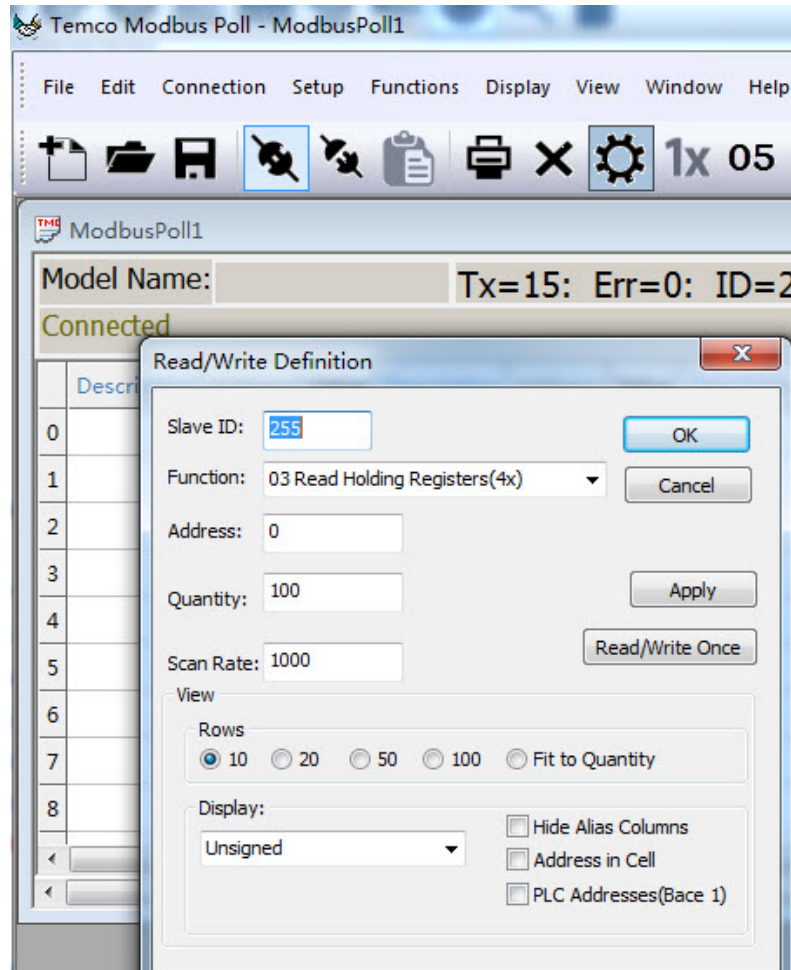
Temco Modbus Poll - ModbusPoll1

File Edit Connection Setup Functions Display View Window Help

1x 05

ModbusPoll1

Model Name:

Tx=15: Err=0: ID=2

Connected

Descri

0
1
2
3
4
5
6
7
8

Read/Write Definition

Slave ID: 255

Function: 03 Read Holding Registers(4x)

Address: 0

Quantity: 100

Scan Rate: 1000

OK

Cancel

Apply

Read/Write Once

View

Rows

10 20 50 100 Fit to Quantity

Display:

Unsigned

Hide Alias Columns

Address in Cell

PLC Addresses(Bace 1)